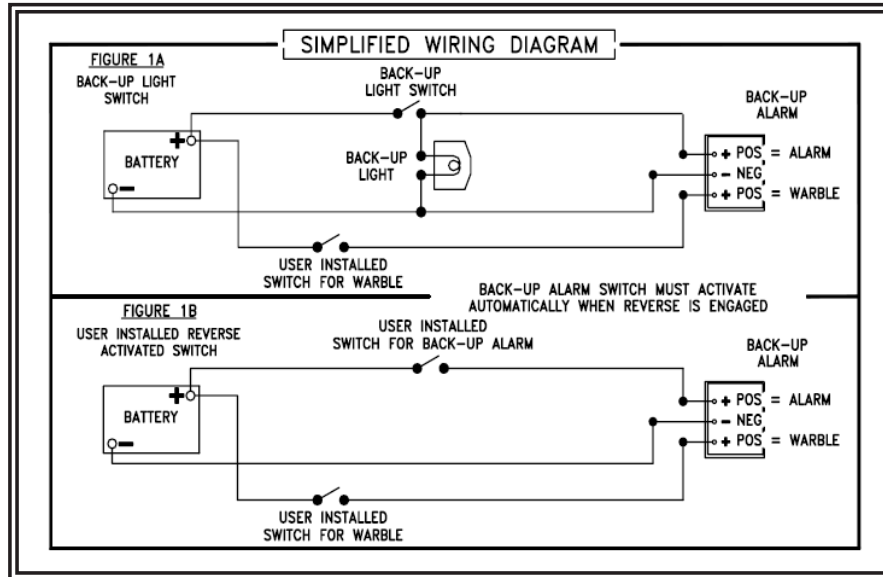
SIMPLIFIED WIRING DIAGRAM

FIGURE 1A

BACK-UP LIGHT SWITCH

BACK-UP LIGHT SWITCH

BACK-UP ALARM

BATTERY

BACK-UP LIGHT

+ POS = ALARM
- NEG
+ POS = WARBLE

USER INSTALLED SWITCH FOR WARBLE

BACK-UP ALARM SWITCH MUST ACTIVATE AUTOMATICALLY WHEN REVERSE IS ENGAGED

FIGURE 1B

USER INSTALLED REVERSE ACTIVATED SWITCH

USER INSTALLED SWITCH FOR BACK-UP ALARM

BACK-UP ALARM

BATTERY

+ POS = ALARM
- NEG
+ POS = WARBLE

USER INSTALLED SWITCH FOR WARBLE